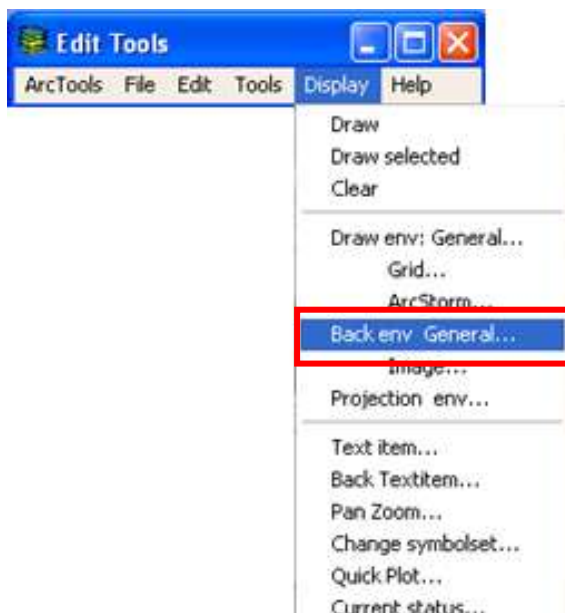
Edit Tools

ArcTools File Edit Tools Display Help

Draw
Draw selected
Clear

Draw env: General...
Grid...
ArcStorm...
Back env General...
Image...
Projection env...

Text item...
Back Textitem...
Pan Zoom...
Change symbolset...
Quick Plot...
Current status...